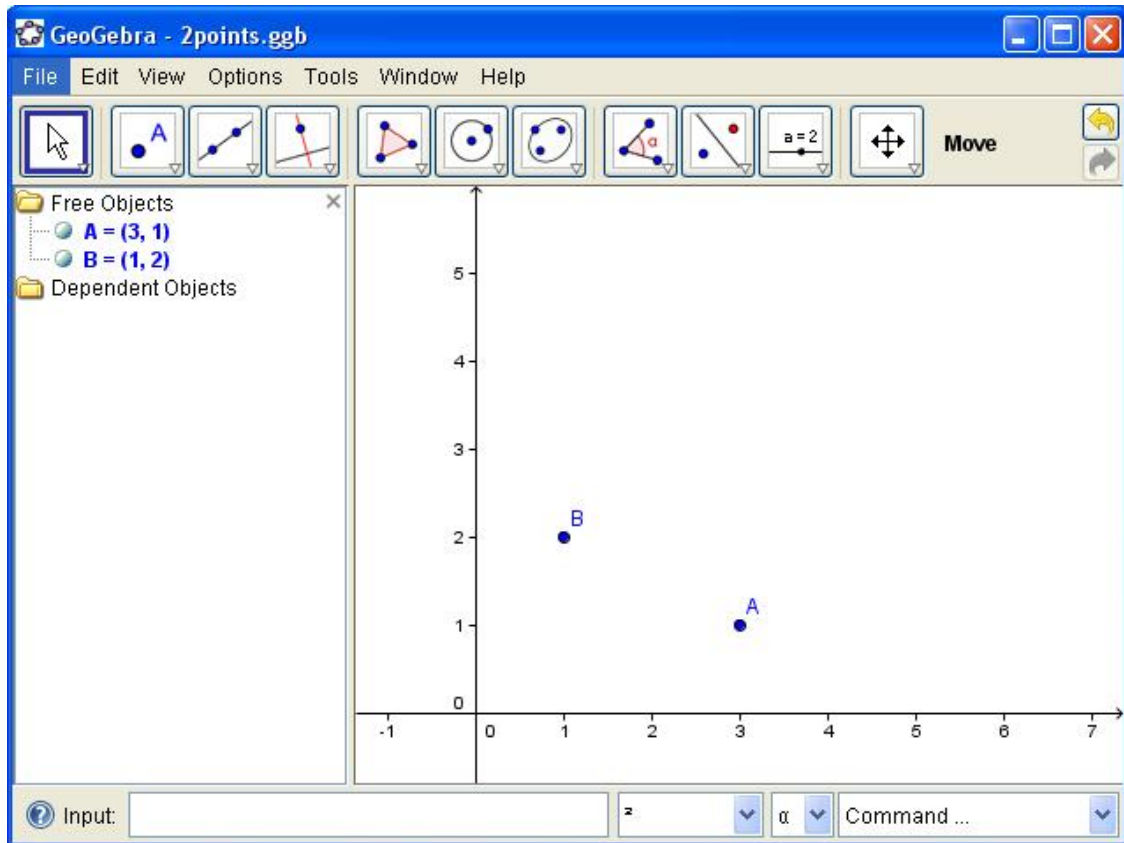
GeoGebra - 2points.ggb

File Edit View Options Tools Window Help

A

α

a = 2

Move

Free Objects
A = (3, 1)
B = (1, 2)
Dependent Objects

5
4
3
2
1
0
-1
0
1
2
3
4
5
6
7

B
A

Input:

²

α

Command ...